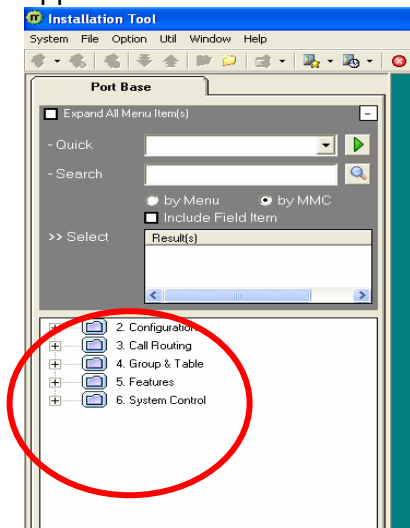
Installation Tool
System File Option Util Window Help
Port Base
Expand All Menu Item(s)
- Quick
- Search
by Menu by MMC
Include Field Item
>> Select
Result(s)
2. Configuration
3. Call Routing
4. Group & Table
5. Features
6. System Control